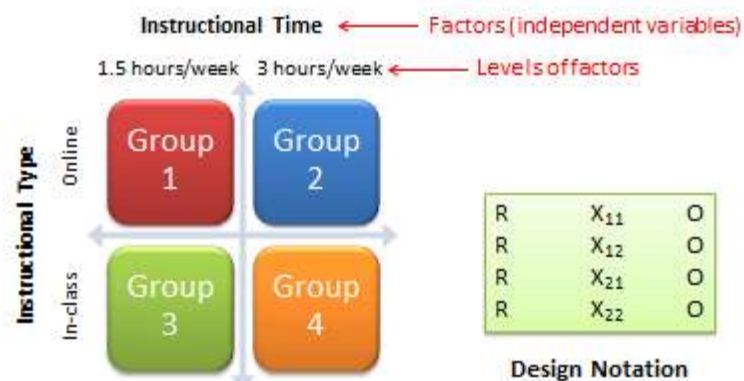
Instructional Time ← Factors (independent variables)

1.5 hours/week 3 hours/week ← Levels of factors

Instructional Type

Online

Group 1

Group 2

In-class

Group 3

Group 4

| R | $X_{11}$ | O |
|---|---|---|
| R | $X_{12}$ | O |
| R | $X_{21}$ | O |
| R | $X_{22}$ | O |

Design Notation